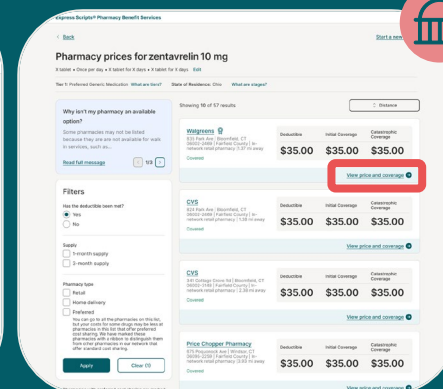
Express Scripts® Pharmacy Benefit Services

Start a new

Pharmacy prices for zentavrelin 10 mg

X tablet • Once per day • X tablet for X days • X tablet for X days Edit

Tier 1: Preferred Generic Medication What are tiers? State of Residence: Ohio What are stages?

Why isn't my pharmacy an available option?

Some pharmacies may not be listed because they are are not available for walk in services, such as...

Read full message 1/3

Filters

Has the deductible been met?

Yes

No

Supply

1-month supply

3-month supply

Pharmacy type

Retail

Home delivery

Preferred

You can go to all the pharmacies on this list, but your costs for some drugs may be less at pharmacies in this list that offer preferred cost sharing. We have marked these pharmacies with a ribbon to distinguish them from other pharmacies in our network that offer standard cost sharing.

Apply

Clear

Showing 16 of 57 results

Distance

Walgreens
124 Fain Ave | Bloomfield, CT 06002-2488 | Fairfield County | In-network retail pharmacy | 0.37 mi away
Covered

| Deductible | Initial Coverage | Catastrophic Coverage |
|---|---|---|
| $35.00 | $35.00 | $35.00 |

View price and coverage

CVS
824 Fain Ave | Bloomfield, CT 06002-2488 | Fairfield County | In-network retail pharmacy | 1.08 mi away
Covered

| Deductible | Initial Coverage | Catastrophic Coverage |
|---|---|---|
| $35.00 | $35.00 | $35.00 |

View price and coverage

CVS
641 Cottage Grove Rd | Bloomfield, CT 06002-2488 | Fairfield County | In-network retail pharmacy | 1.34 mi away
Covered

| Deductible | Initial Coverage | Catastrophic Coverage |
|---|---|---|
| $35.00 | $35.00 | $35.00 |

View price and coverage

Price Chopper Pharmacy
675 Poquonock Ave | Windsor, CT 06095-2488 | Fairfield County | In-network retail pharmacy | 2.05 mi away
Covered

| Deductible | Initial Coverage | Catastrophic Coverage |
|---|---|---|
| $35.00 | $35.00 | $35.00 |